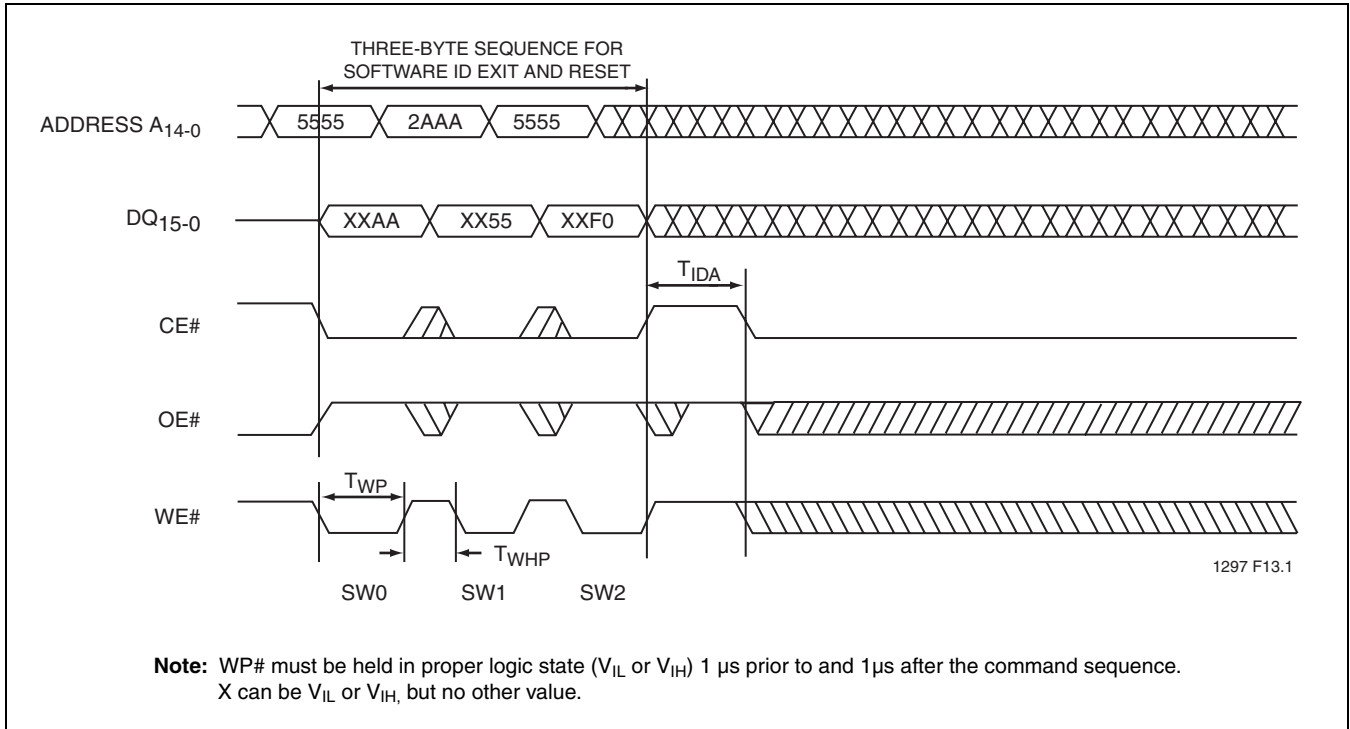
THREE-BYTE SEQUENCE FOR SOFTWARE ID EXIT AND RESET

ADDRESS $A_{14-0}$

5555 2AAA 5555

$DQ_{15-0}$

XXAA XX55 XXF0

$T_{IDA}$

CE#

OE#

$T_{WP}$

WE#

$T_{WHP}$

1297 F13.1

SW0 SW1 SW2

**Note:** WP# must be held in proper logic state ($V_{IL}$ or $V_{IH}$) 1 µs prior to and 1µs after the command sequence. X can be $V_{IL}$ or $V_{IH,}$ but no other value.